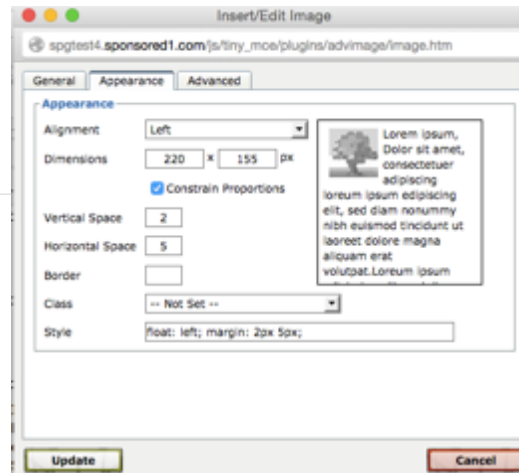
Insert/Edit Image

spgtest4.sponsored1.com/js/tiny_mce/plugins/advimage/image.htm

General | Appearance | Advanced

Appearance

Alignment | Left

Dimensions | 220 x 155 px

Constrain Proportions

Vertical Space | 2

Horizontal Space | 5

Border

Class | -- Not Set --

Style | float: left; margin: 2px 5px;

Lorem ipsum, Dolor sit amet, consectetuer adipiscing loreum ipsum edipiscing elit, sed diam nonummy nibh euismod tincidunt ut laoreet dolore magna aliquam erat volutpat.Loreum ipsum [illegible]

Update

Cancel